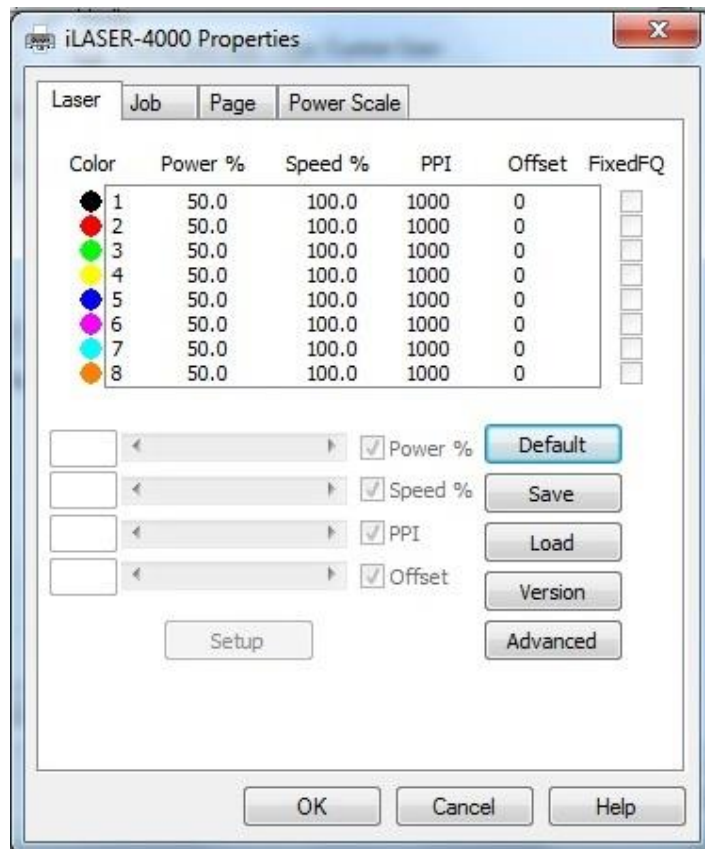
iLASER-4000 Properties

Laser | Job | Page | Power Scale

| Color | Power % | Speed % | PPI | Offset | FixedFQ |
|---|---|---|---|---|---|
| 1 | 50.0 | 100.0 | 1000 | 0 | |
| 2 | 50.0 | 100.0 | 1000 | 0 | |
| 3 | 50.0 | 100.0 | 1000 | 0 | |
| 4 | 50.0 | 100.0 | 1000 | 0 | |
| 5 | 50.0 | 100.0 | 1000 | 0 | |
| 6 | 50.0 | 100.0 | 1000 | 0 | |
| 7 | 50.0 | 100.0 | 1000 | 0 | |
| 8 | 50.0 | 100.0 | 1000 | 0 | |

Power %
Speed %
PPI
Offset

Default
Save
Load
Version
Advanced

Setup

OK
Cancel
Help